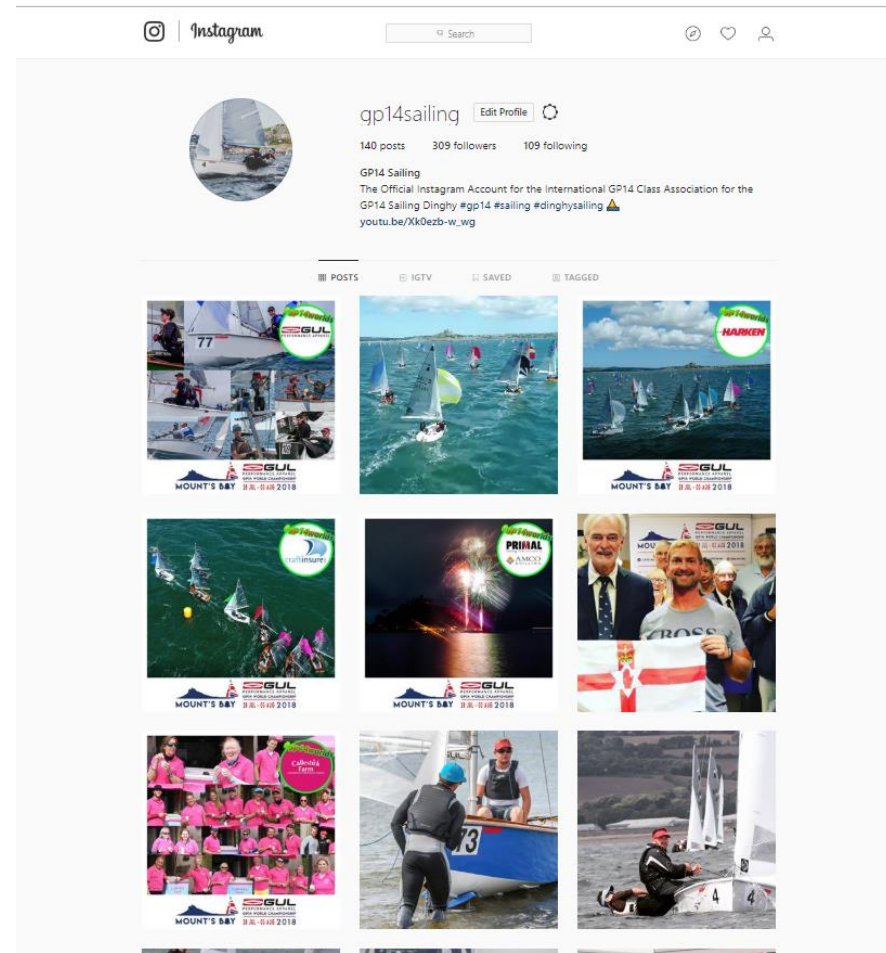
Instagram

Search

gp14sailing Edit Profile

140 posts 309 followers 109 following

GP14 Sailing
The Official Instagram Account for the International GP14 Class Association for the GP14 Sailing Dinghy #gp14 #sailing #dinghysailing ⛵
youtu.be/Xk0ezb-w_wg

POSTS IGTV SAVED TAGGED

GUL
MOUNT'S BAY 2018

HARKEN
MOUNT'S BAY 2018

craftinsure
MOUNT'S BAY 2018

PRIMAL
AMCO
MOUNT'S BAY 2018

GUL
CROSS

Callestick Farm
MOUNT'S BAY 2018

73

4 4